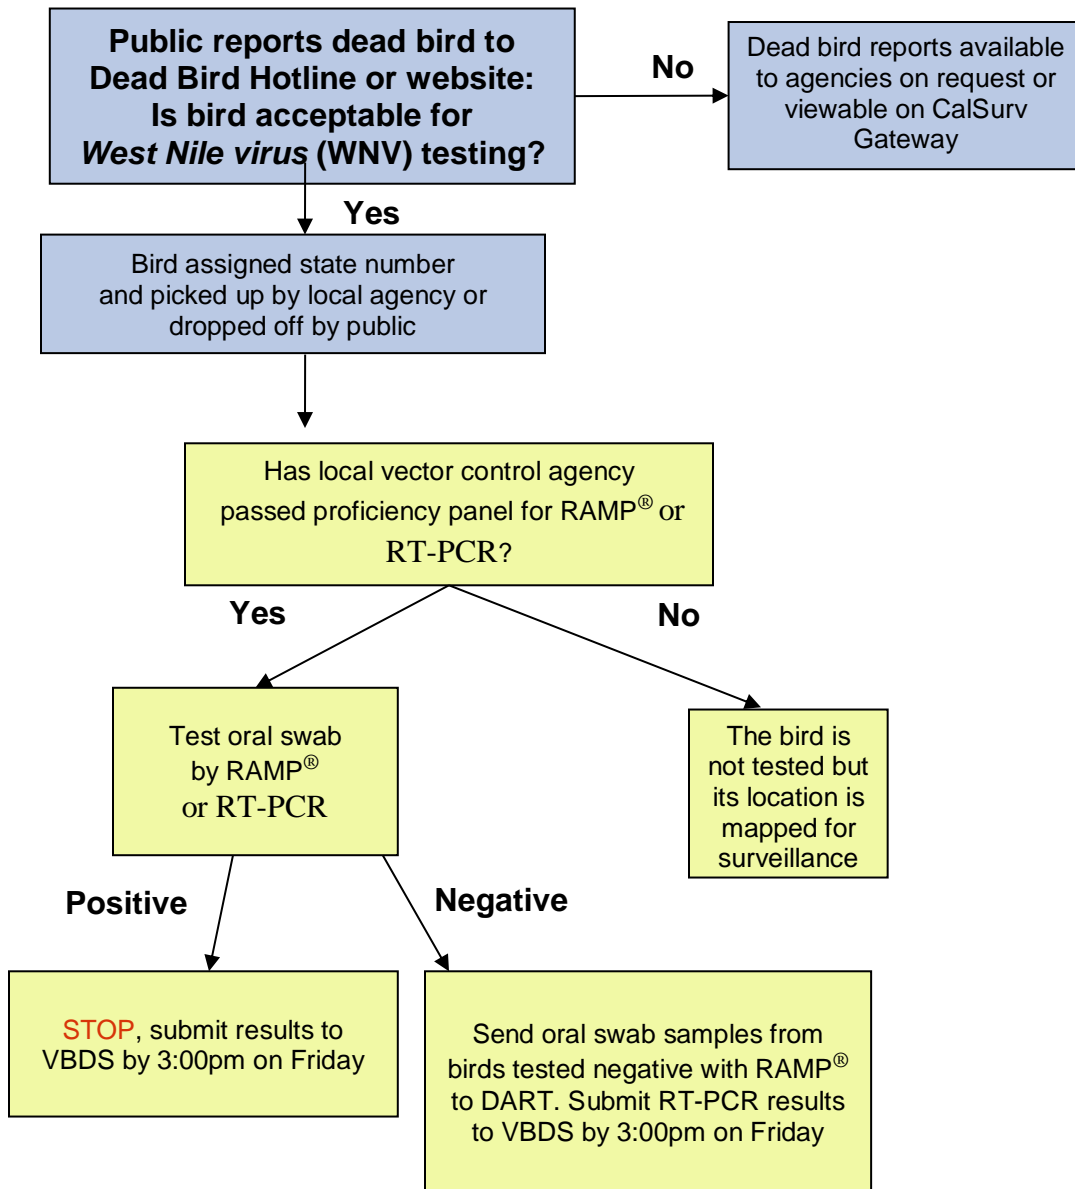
Public reports dead bird to Dead Bird Hotline or website: Is bird acceptable for *West Nile virus* (WNV) testing?

No

Dead bird reports available to agencies on request or viewable on CalSurv Gateway

Yes

Bird assigned state number and picked up by local agency or dropped off by public

Has local vector control agency passed proficiency panel for RAMP® or RT-PCR?

Yes

No

Test oral swab by RAMP® or RT-PCR

The bird is not tested but its location is mapped for surveillance

Positive

Negative

STOP, submit results to VBDS by 3:00pm on Friday

Send oral swab samples from birds tested negative with RAMP® to DART. Submit RT-PCR results to VBDS by 3:00pm on Friday